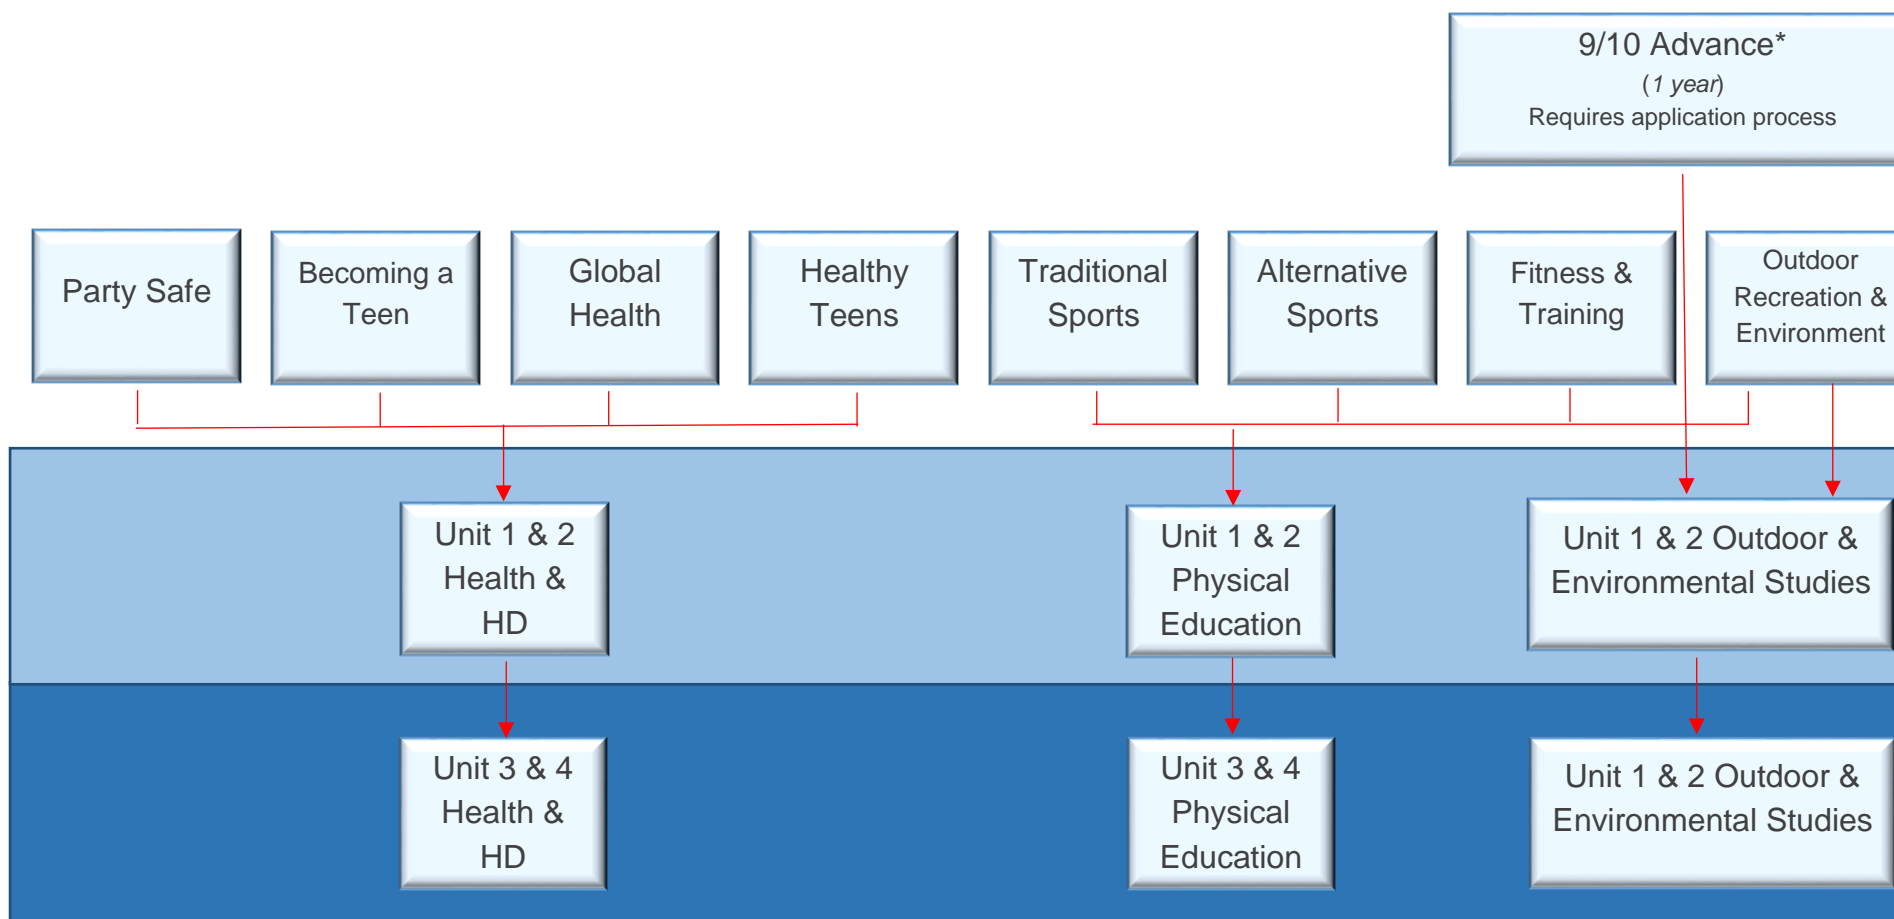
9/10 Advance*
(1 year)
Requires application process

Party Safe

Becoming a Teen

Global Health

Healthy Teens

Traditional Sports

Alternative Sports

Fitness & Training

Outdoor Recreation & Environment

Unit 1 & 2 Health & HD

Unit 1 & 2 Physical Education

Unit 1 & 2 Outdoor & Environmental Studies

Unit 3 & 4 Health & HD

Unit 3 & 4 Physical Education

Unit 1 & 2 Outdoor & Environmental Studies